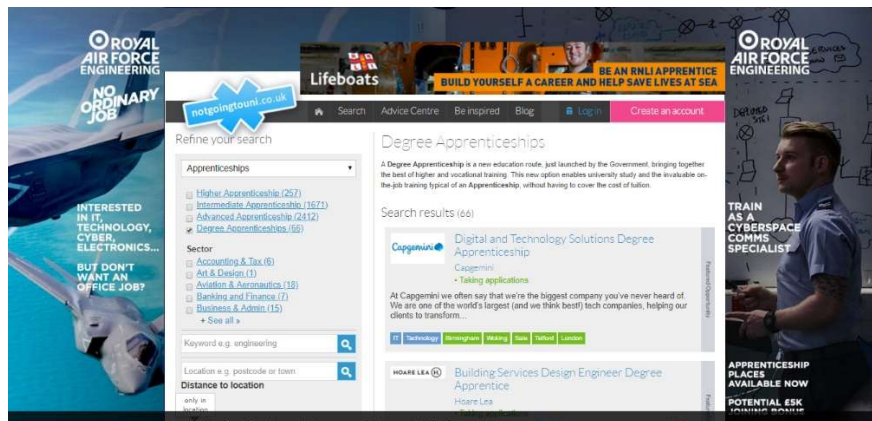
ROYAL AIR FORCE ENGINEERING

NO ORDINARY JOB

INTERESTED IN IT, TECHNOLOGY, CYBER, ELECTRONICS...

BUT DON'T WANT AN OFFICE JOB?

Lifeboats

BE AN RNLI APPRENTICE
BUILD YOURSELF A CAREER AND HELP SAVE LIVES AT SEA

notgoingtouni.co.uk

Search | Advice Centre | Be inspired | Blog | Log in | Create an account

Refine your search

Apprenticeships

Higher Apprenticeship (257)
Intermediate Apprenticeship (1671)
Advanced Apprenticeship (2412)
Degree Apprenticeships (66)

Sector
Accounting & Tax (6)
Art & Design (1)
Aviation & Aeronautics (18)
Banking and Finance (7)
Business & Admin (15)
+ See all »

Keyword e.g. engineering

Location e.g. postcode or town

Distance to location

only in location

Degree Apprenticeships

A Degree Apprenticeship is a new education route, just launched by the Government, bringing together the best of higher and vocational training. This new option enables university study and the invaluable on-the-job training typical of an Apprenticeship, without having to cover the cost of tuition.

Search results (66)

Capgemini

Digital and Technology Solutions Degree Apprenticeship

Capgemini

• Taking applications

At Capgemini we often say that we're the biggest company you've never heard of. We are one of the world's largest (and we think best!) tech companies, helping our clients to transform...

IT | Technology | Birmingham | Woking | Sale | Telford | London

Featured Opportunity

HOARE LEA

Building Services Design Engineer Degree Apprentice

Hoare Lea

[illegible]

ROYAL AIR FORCE ENGINEERING

TRAIN AS A CYBERSPACE COMMS SPECIALIST

APPRENTICESHIP PLACES AVAILABLE NOW

POTENTIAL £5K JOINING BONUS